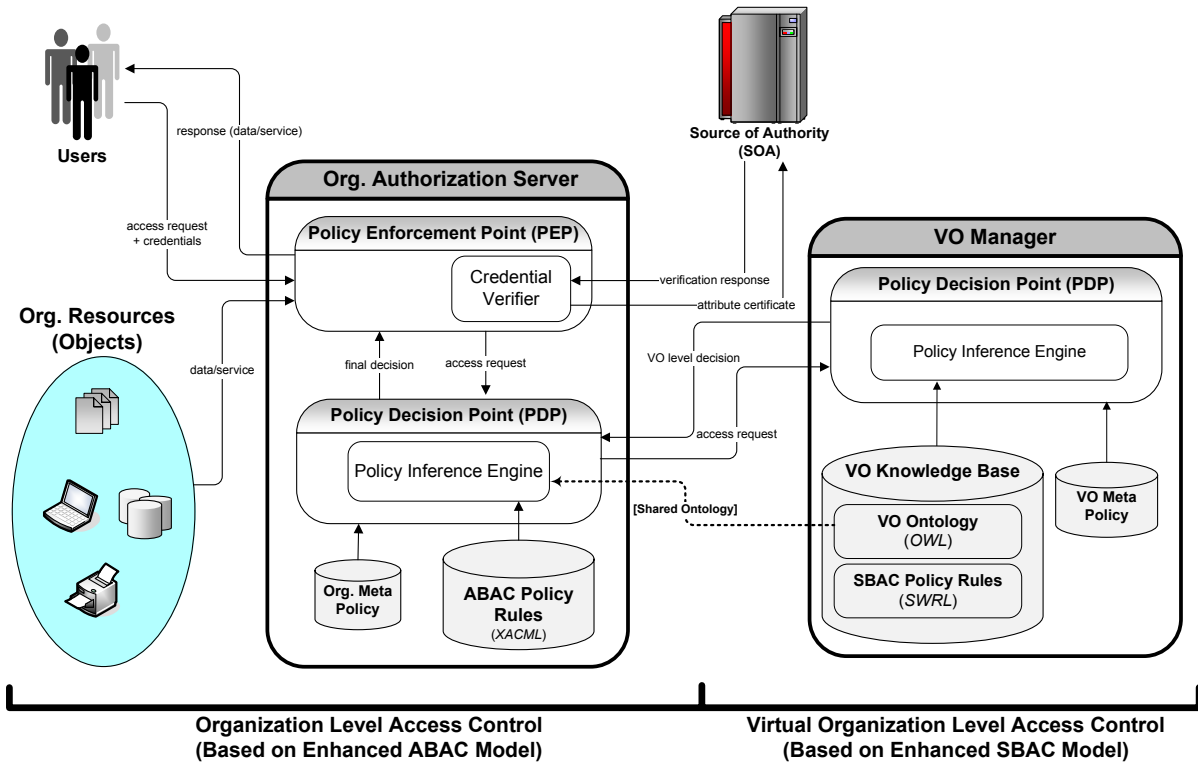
Users

response (data/service)

access request
+ credentials

Source of Authority
(SOA)

Org. Authorization Server

Policy Enforcement Point (PEP)

Credential Verifier

verification response

attribute certificate

VO Manager

Policy Decision Point (PDP)

Policy Inference Engine

Org. Resources
(Objects)

data/service

final decision

access request

VO level decision

Policy Decision Point (PDP)

Policy Inference Engine

access request

[Shared Ontology]

VO Knowledge Base

VO Ontology
(OWL)

SBAC Policy Rules
(SWRL)

VO Meta Policy

Org. Meta Policy

ABAC Policy Rules
(XACML)

Organization Level Access Control
(Based on Enhanced ABAC Model)

Virtual Organization Level Access Control
(Based on Enhanced SBAC Model)